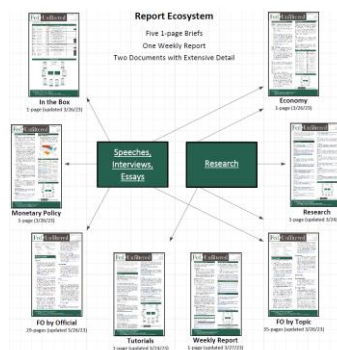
Report Ecosystem

Five 1-page Briefs
One Weekly Report
Two Documents with Extensive Detail

In the Box
1-page (updated 3/26/23)

Economy
1-page (3/26/23)

Monetary Policy
1-page (3/26/23)

Speeches, Interviews, Essays

Research

Research
1-page (updated 3/26/23)

FO by Official
25-pages (updated 3/26/23)

Tutorials
1-page (updated 3/26/23)

Weekly Report
5-page (updated 3/27/23)

FO by Topic
35-pages (updated 3/26/23)